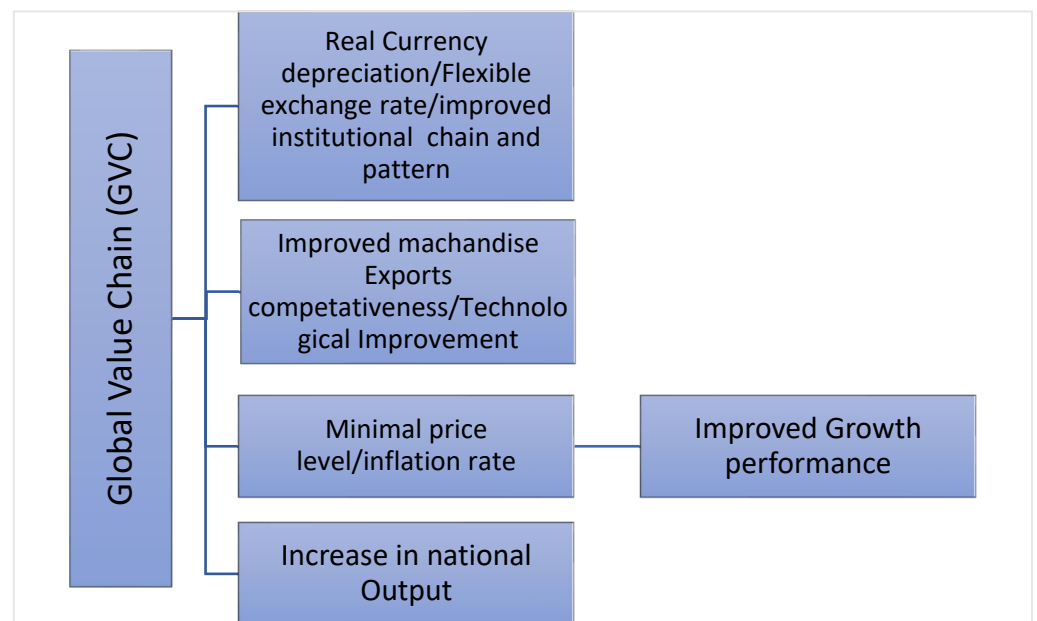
Global Value Chain (GVC)

Real Currency depreciation/Flexible exchange rate/improved institutional chain and pattern

Improved machandise Exports competativeness/Technolo gical Improvement

Minimal price level/inflation rate

Improved Growth performance

Increase in national Output